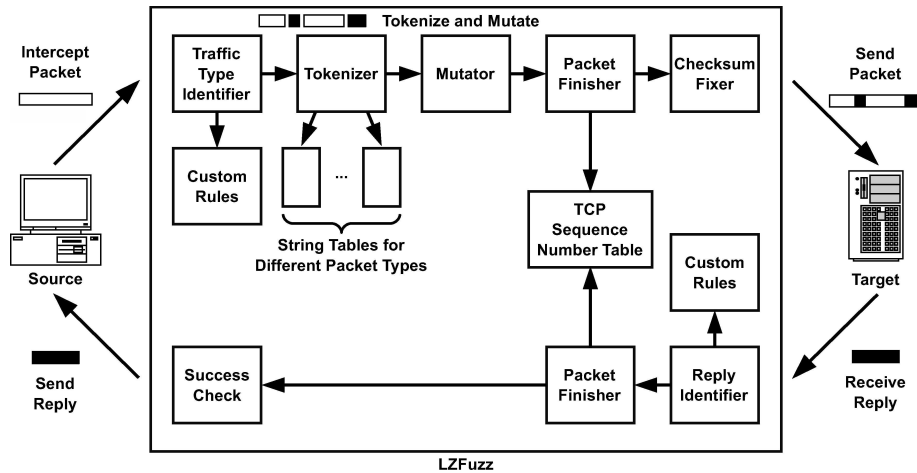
Tokenize and Mutate

Intercept Packet

Traffic Type Identifier

Tokenizer

Mutator

Packet Finisher

Checksum Fixer

Send Packet

Custom Rules

...

String Tables for Different Packet Types

TCP Sequence Number Table

Source

Target

Custom Rules

Send Reply

Success Check

Packet Finisher

Reply Identifier

Receive Reply

LZFuzz